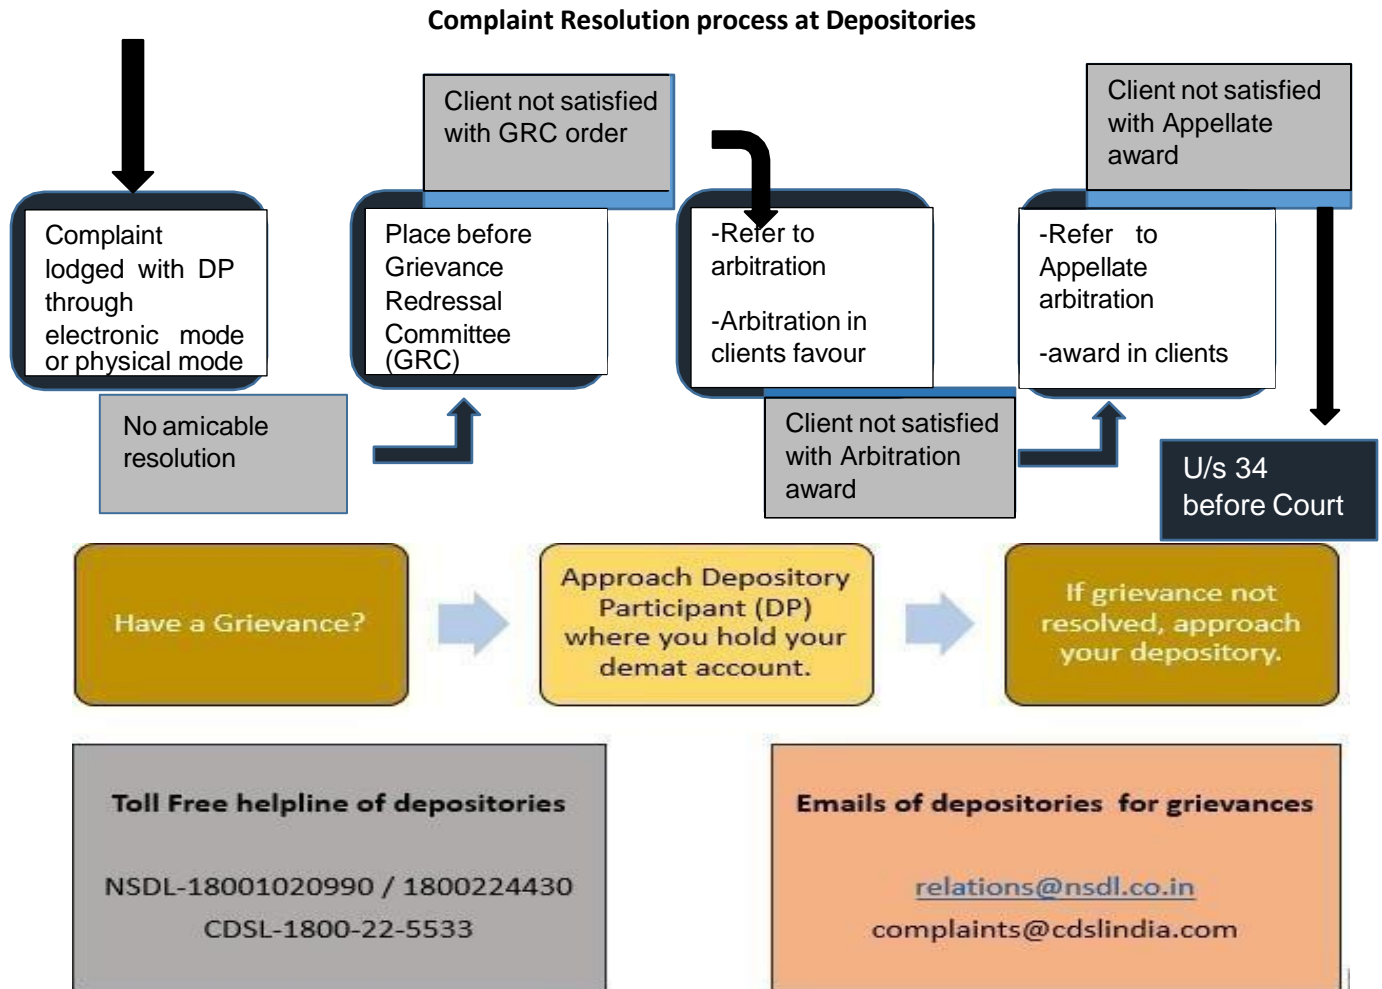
Complaint Resolution process at Depositories

Client not satisfied with GRC order

Client not satisfied with Appellate award

Complaint lodged with DP through electronic mode or physical mode

Place before Grievance Redressal Committee (GRC)

-Refer to arbitration

-Arbitration in clients favour

-Refer to Appellate arbitration

-award in clients

No amicable resolution

Client not satisfied with Arbitration award

U/s 34 before Court

Have a Grievance?

Approach Depository Participant (DP) where you hold your demat account.

If grievance not resolved, approach your depository.

Toll Free helpline of depositories

NSDL-18001020990 / 1800224430

CDSL-1800-22-5533

Emails of depositories for grievances

relations@nsdl.co.in

complaints@cdslindia.com